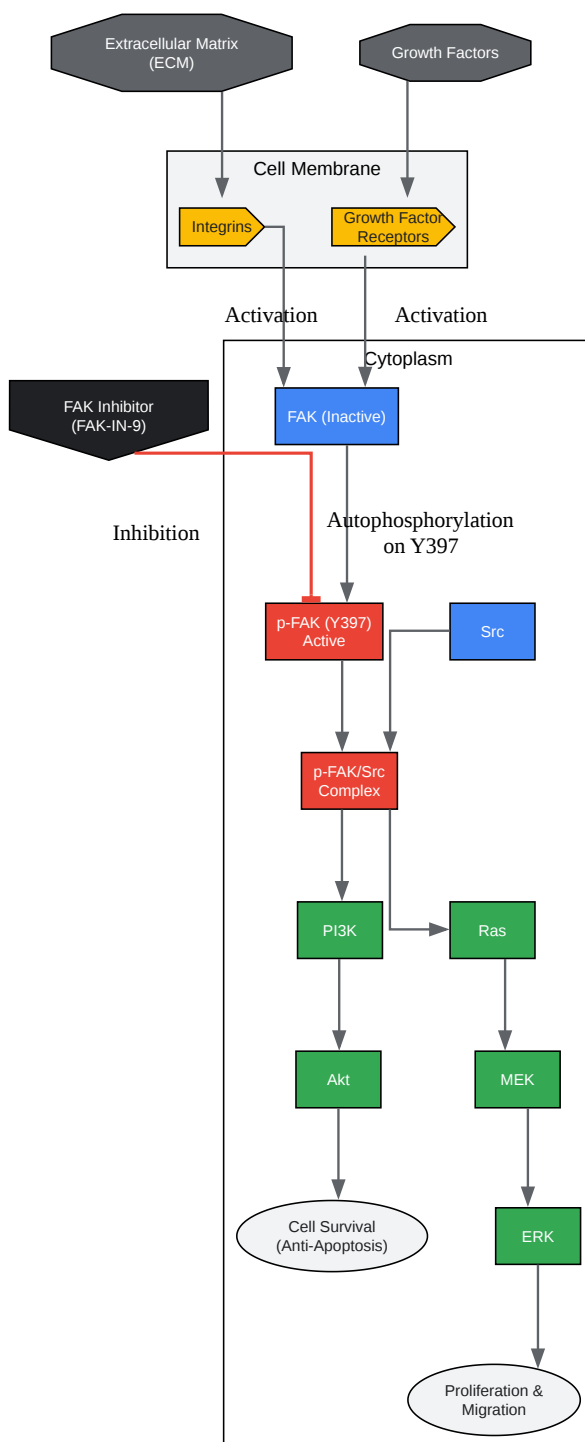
Extracellular Matrix (ECM)

Growth Factors

Cell Membrane

Integrins

Growth Factor Receptors

Activation

Activation

Cytoplasm

FAK Inhibitor (FAK-IN-9)

FAK (Inactive)

Inhibition

Autophosphorylation on Y397

p-FAK (Y397) Active

Src

p-FAK/Src Complex

PI3K

Ras

Akt

MEK

Cell Survival (Anti-Apoptosis)

ERK

Proliferation & Migration